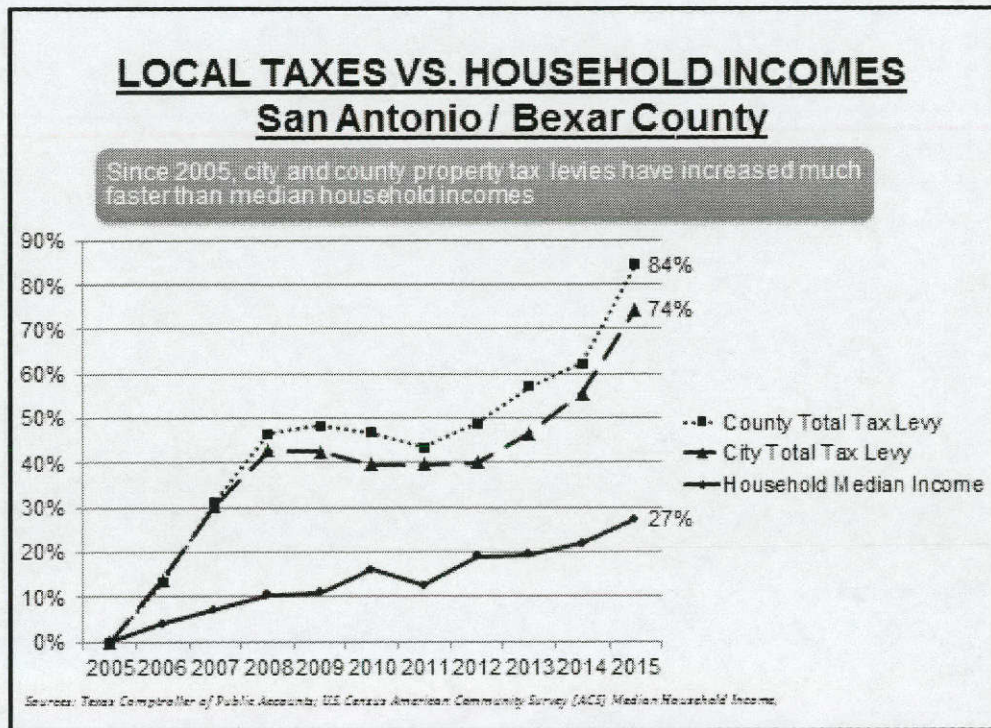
LOCAL TAXES VS. HOUSEHOLD INCOMES
San Antonio / Bexar County

Since 2005, city and county property tax levies have increased much faster than median household incomes

90%
80%
70%
60%
50%
40%
30%
20%
10%
0%

2005 2006 2007 2008 2009 2010 2011 2012 2013 2014 2015

84%
74%
27%

County Total Tax Levy
City Total Tax Levy
Household Median Income

Sources: Texas Comptroller of Public Accounts; U.S. Census American Community Survey (ACS) Median Household Income.